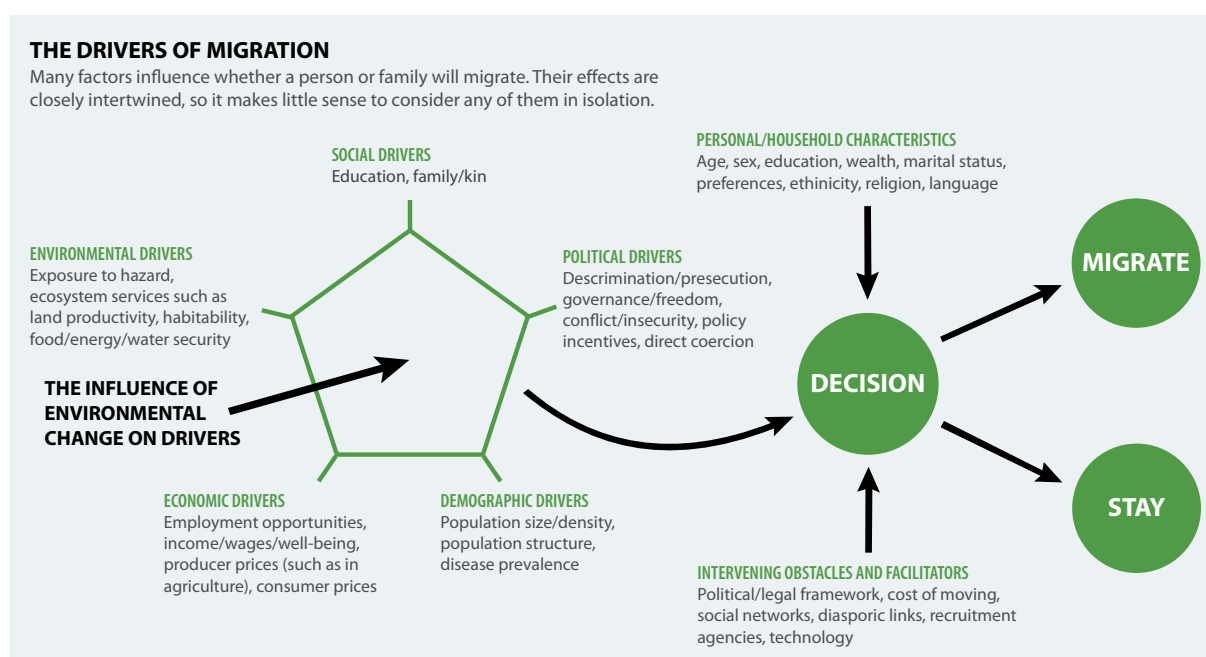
THE DRIVERS OF MIGRATION
Many factors influence whether a person or family will migrate. Their effects are closely intertwined, so it makes little sense to consider any of them in isolation.

SOCIAL DRIVERS
Education, family/kin

ENVIRONMENTAL DRIVERS
Exposure to hazard, ecosystem services such as land productivity, habitability, food/energy/water security

POLITICAL DRIVERS
Descrimination/presecution, governance/freedom, conflict/insecurity, policy incentives, direct coercion

THE INFLUENCE OF ENVIRONMENTAL CHANGE ON DRIVERS

ECONOMIC DRIVERS
Employment opportunities, income/wages/well-being, producer prices (such as in agriculture), consumer prices

DEMOGRAPHIC DRIVERS
Population size/density, population structure, disease prevalence

PERSONAL/HOUSEHOLD CHARACTERISTICS
Age, sex, education, wealth, marital status, preferences, ethinicity, religion, language

DECISION

MIGRATE

STAY

INTERVENING OBSTACLES AND FACILITATORS
Political/legal framework, cost of moving, social networks, diasporic links, recruitment agencies, technology